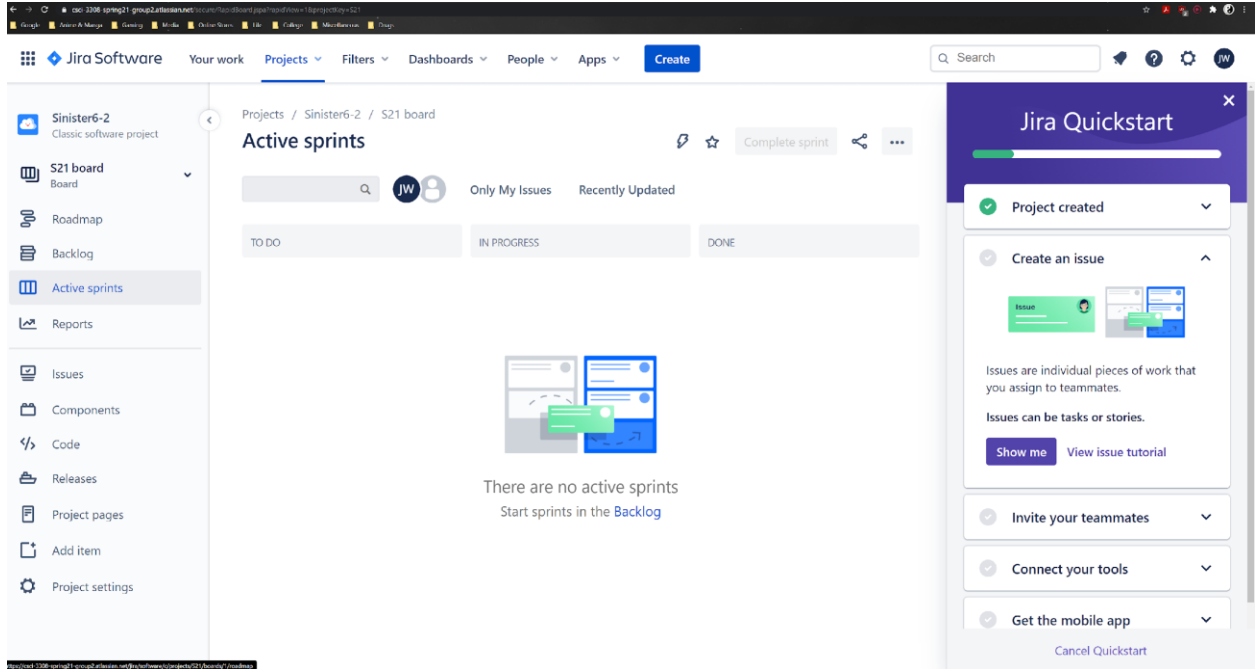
csci-3308-spring21-group2.atlassian.net/secure/RapidBoard.jspa?rapidView=1&projectKey=S21

Google Anime & Manga Gaming Media Online Stores Life College Miscellaneous Drugs

Jira Software Your work Projects Filters Dashboards People Apps Create

Search

JW

Sinister6-2
Classic software project

S21 board
Board

Roadmap

Backlog

Active sprints

Reports

Issues

Components

Code

Releases

Project pages

Add item

Project settings

Projects / Sinister6-2 / S21 board

Active sprints

Complete sprint

JW

Only My Issues Recently Updated

TO DO

IN PROGRESS

DONE

There are no active sprints
Start sprints in the Backlog

Jira Quickstart

Project created

Create an issue

Issue

Issues are individual pieces of work that you assign to teammates.

Issues can be tasks or stories.

Show me View issue tutorial

Invite your teammates

Connect your tools

Get the mobile app

Cancel Quickstart

https://csci-3308-spring21-group2.atlassian.net/jira/software/c/projects/S21/boards/1/roadmap